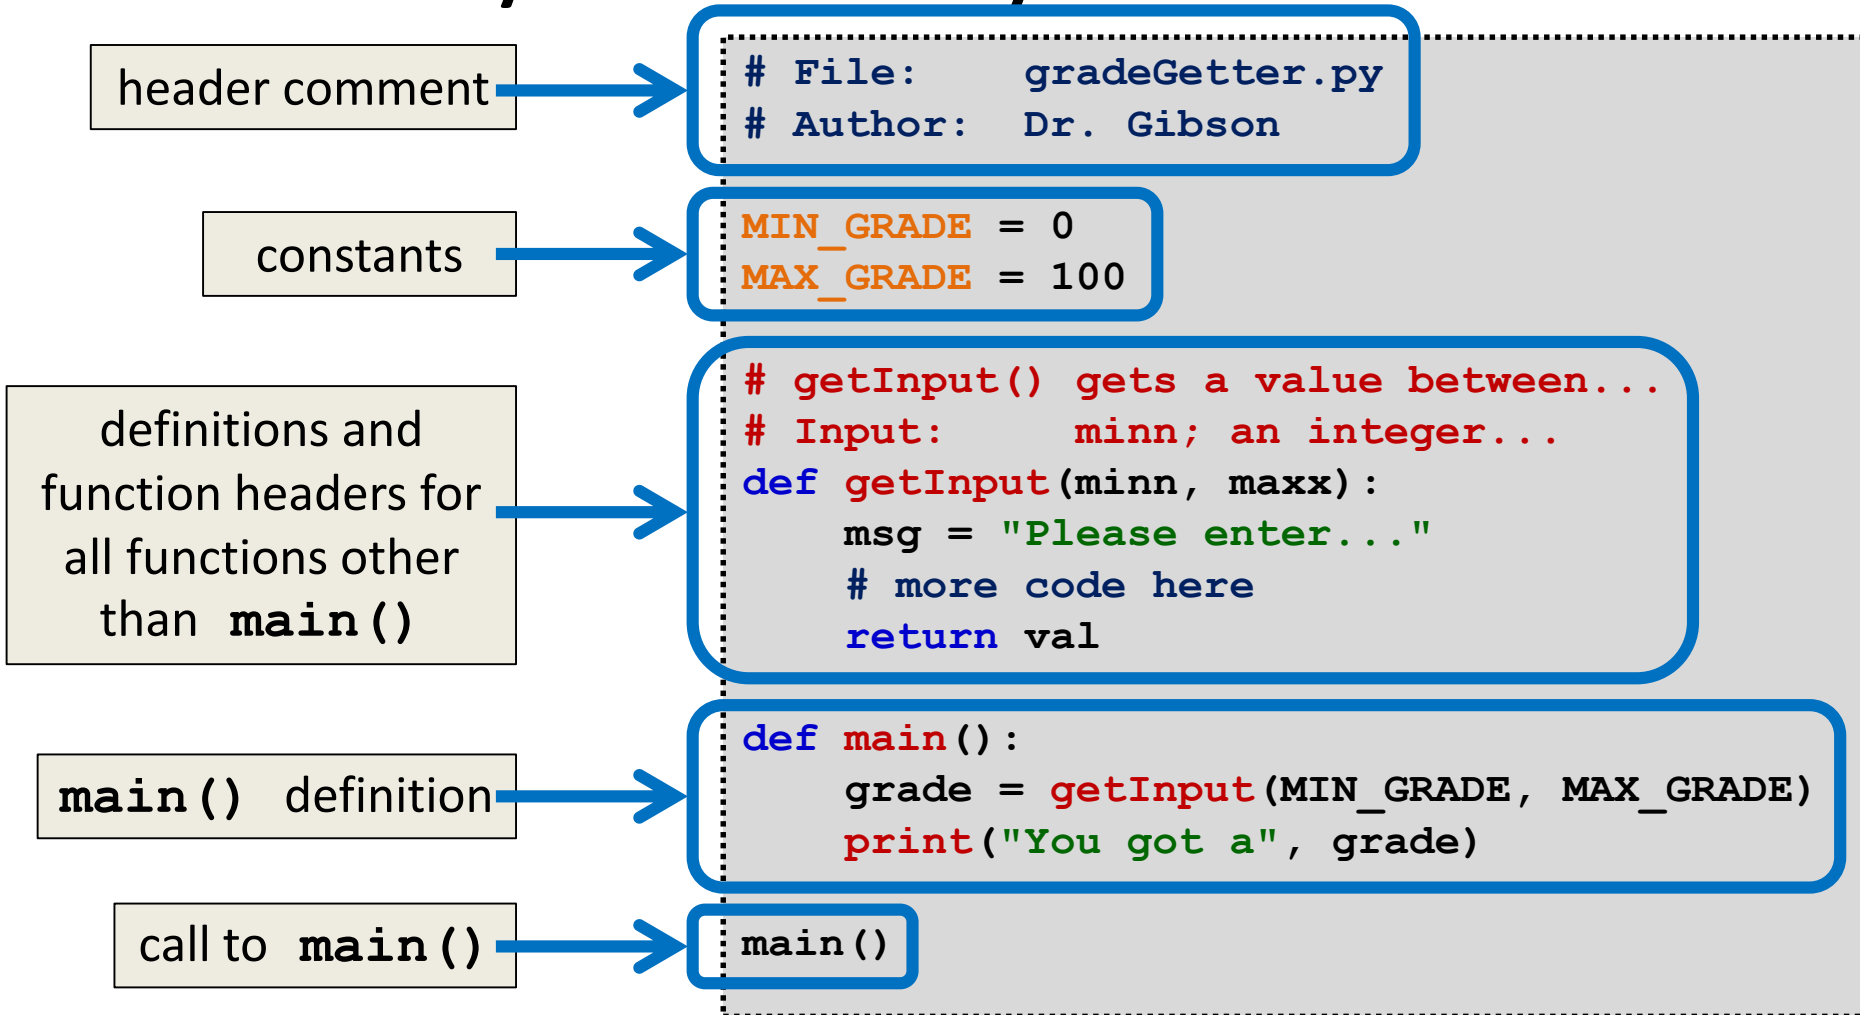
header comment

# File: gradeGetter.py
# Author: Dr. Gibson

constants

MIN_GRADE = 0
MAX_GRADE = 100

definitions and function headers for all functions other than main()

# getInput() gets a value between...
# Input: minn; an integer...
def getInput(minn, maxx):
msg = "Please enter..."
# more code here
return val

main() definition

def main():
grade = getInput(MIN_GRADE, MAX_GRADE)
print("You got a", grade)

call to main()

main()